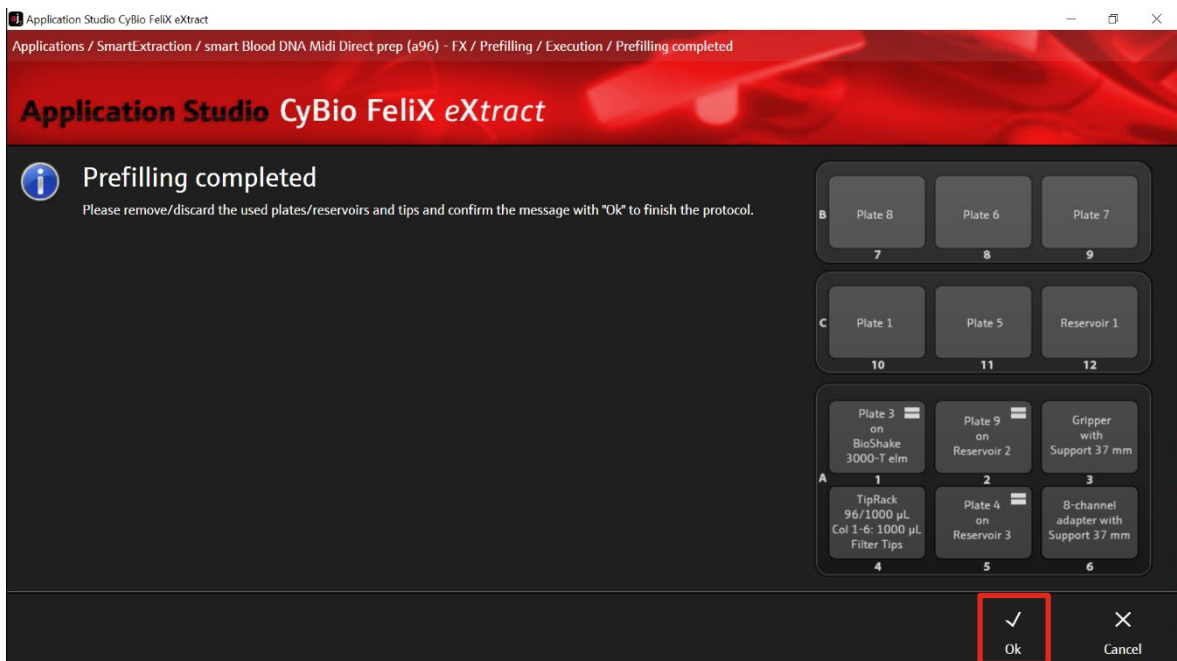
Application Studio CyBio FeliX eXtract

Applications / SmartExtraction / smart Blood DNA Midi Direct prep (a96) - FX / Prefilling / Execution / Prefilling completed

Application Studio CyBio FeliX eXtract

Prefilling completed

Please remove/discard the used plates/reservoirs and tips and confirm the message with "Ok" to finish the protocol.

B

Plate 8
7

Plate 6
8

Plate 7
9

C

Plate 1
10

Plate 5
11

Reservoir 1
12

A

Plate 3 on BioShake 3000-T elm
1

Plate 9 on Reservoir 2
2

Gripper with Support 37 mm
3

TipRack 96/1000 µL Col 1-6: 1000 µL Filter Tips
4

Plate 4 on Reservoir 3
5

8-channel adapter with Support 37 mm
6

✓
Ok

✕
Cancel